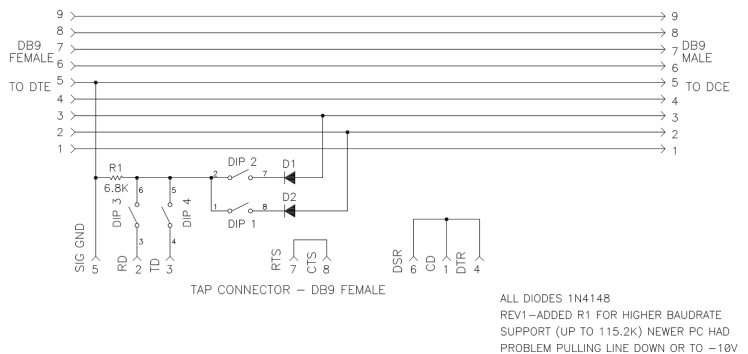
9
8
DB9 FEMALE
7
6
TO DTE
5
4
3
2
1

9
8
DB9 MALE
7
6
5 TO DCE
4
3
2
1

R1
6.8K
6
5
DIP 3
DIP 4
3
4
DIP 2
2
7
D1
1
8
D2
DIP 1

SIG GND 5
RD 2
TD 3
RTS 7
CTS 8
DSR 6
CD 1
DTR 4

TAP CONNECTOR – DB9 FEMALE

ALL DIODES 1N4148
REV1–ADDED R1 FOR HIGHER BAUDRATE SUPPORT (UP TO 115.2K) NEWER PC HAD PROBLEM PULLING LINE DOWN OR TO –10V